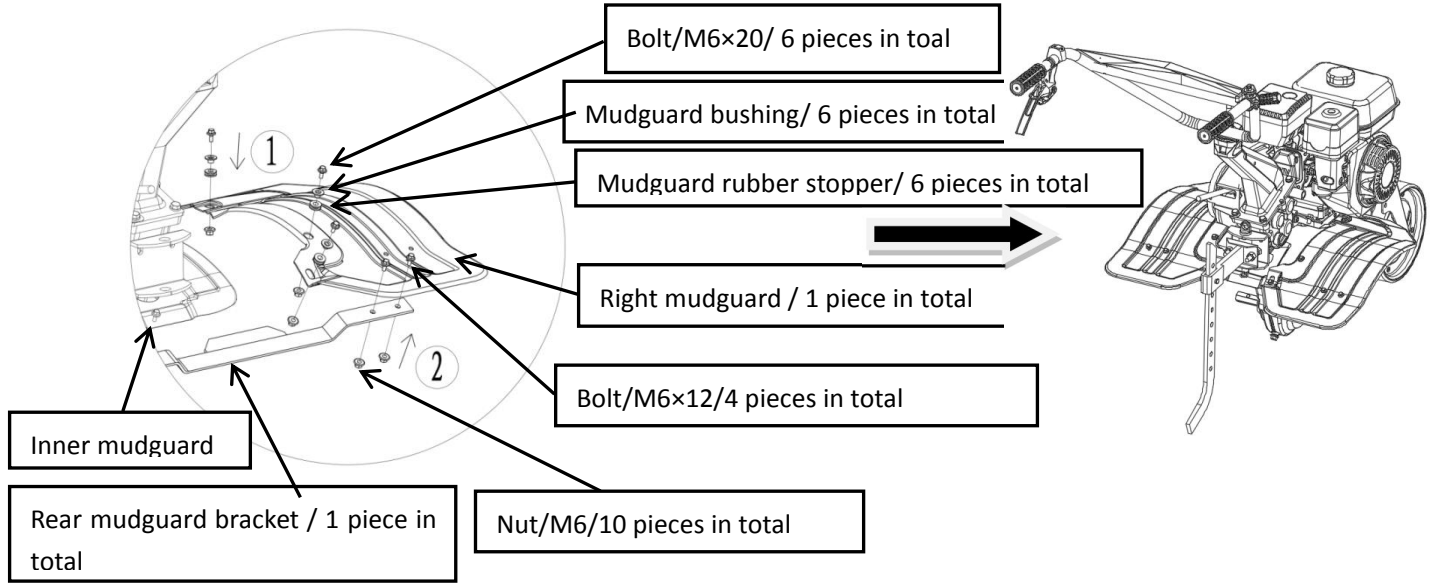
Bolt/M6×20/ 6 pieces in toal

Mudguard bushing/ 6 pieces in total

Mudguard rubber stopper/ 6 pieces in total

①

Right mudguard / 1 piece in total

②

Bolt/M6×12/4 pieces in total

Inner mudguard

Rear mudguard bracket / 1 piece in total

Nut/M6/10 pieces in total